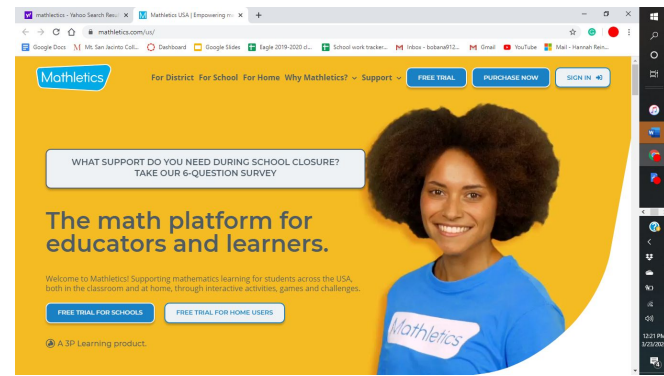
mathletics - Yahoo Search Resu ×
Mathletics USA | Empowering m ×
+
mathletics.com/us/
Google Docs
Mt. San Jacinto Coll...
Dashboard
Google Slides
Eagle 2019-2020 cl...
School work tracker...
Inbox - bobana912...
Gmail
YouTube
Mail - Hannah Rein...

Mathletics
For District For School For Home Why Mathletics? Support
FREE TRIAL
PURCHASE NOW
SIGN IN

WHAT SUPPORT DO YOU NEED DURING SCHOOL CLOSURE? TAKE OUR 6-QUESTION SURVEY

The math platform for educators and learners.

Welcome to Mathletics! Supporting mathematics learning for students across the USA, both in the classroom and at home, through interactive activities, games and challenges.

FREE TRIAL FOR SCHOOLS
FREE TRIAL FOR HOME USERS

A 3P Learning product.

Mathletics

12:21 PM
3/23/20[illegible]